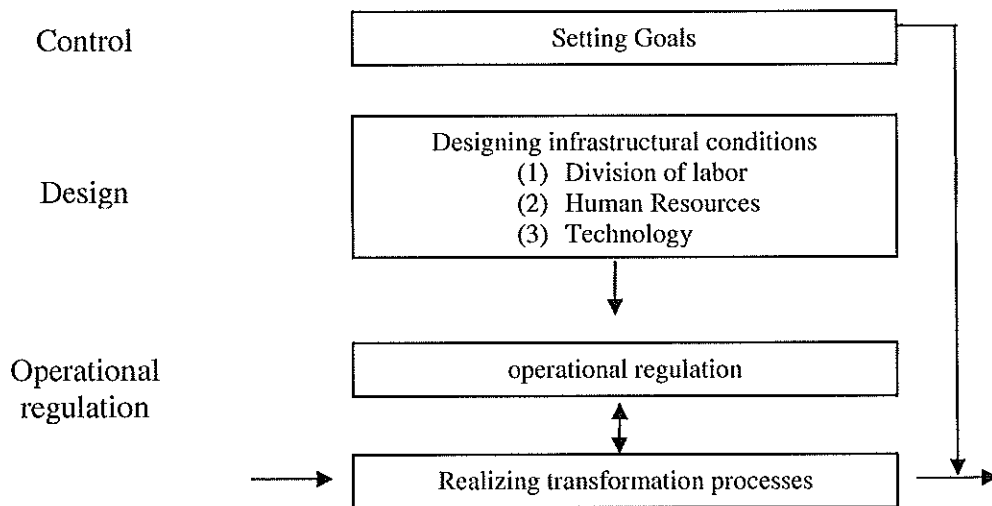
Control

Setting Goals

Design

Designing infrastructural conditions
(1) Division of labor
(2) Human Resources
(3) Technology

Operational regulation

operational regulation

Realizing transformation processes